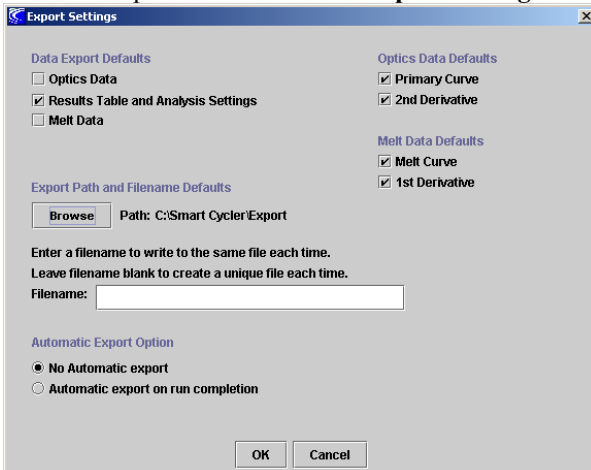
Export Settings

Data Export Defaults
Optics Data
Results Table and Analysis Settings
Melt Data

Optics Data Defaults
Primary Curve
2nd Derivative

Melt Data Defaults
Melt Curve
1st Derivative

Export Path and Filename Defaults
Browse Path: C:\Smart Cycler\Export

Enter a filename to write to the same file each time.
Leave filename blank to create a unique file each time.
Filename:

Automatic Export Option
No Automatic export
Automatic export on run completion

OK Cancel